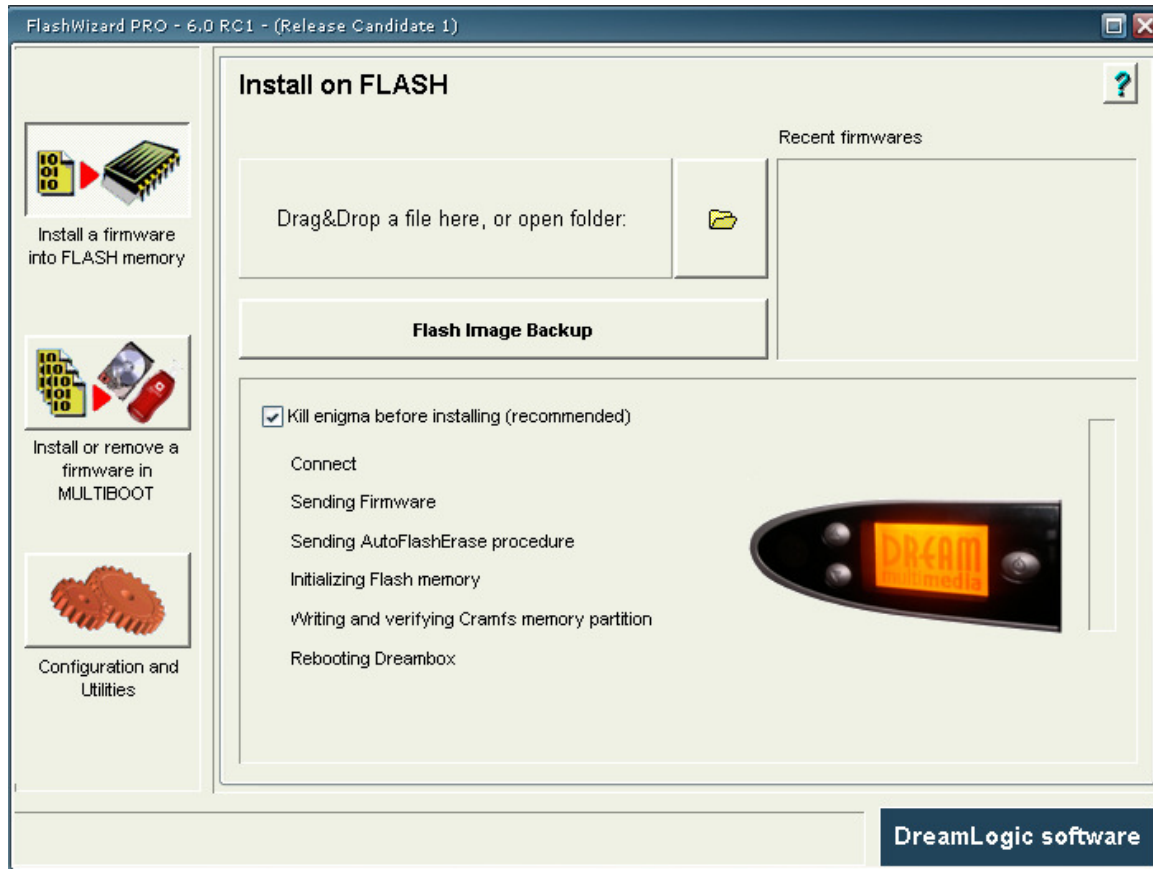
FlashWizard PRO - 6.0 RC1 - (Release Candidate 1)

Install a firmware into FLASH memory

Install or remove a firmware in MULTIBOOT

Configuration and Utilities

Install on FLASH

?

Recent firmwares

Drag&Drop a file here, or open folder:

Flash Image Backup

Kill enigma before installing (recommended)

Connect

Sending Firmware

Sending AutoFlashErase procedure

Initializing Flash memory

Writing and verifying Cramfs memory partition

Rebooting Dreambox

DREAM multimedia

DreamLogic software